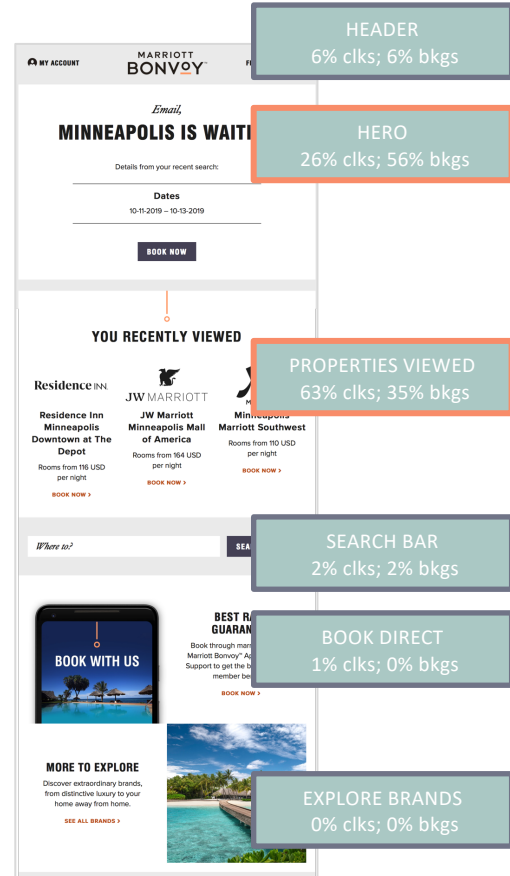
MY ACCOUNT

MARRIOTT
BONVOY

F

HEADER
6% clks; 6% bkgs

Email,

MINNEAPOLIS IS WAIT

HERO
26% clks; 56% bkgs

Details from your recent search:

Dates
10-11-2019 – 10-13-2019

BOOK NOW

YOU RECENTLY VIEWED

Residence INN

JW MARRIOTT

M

PROPERTIES VIEWED
63% clks; 35% bkgs

Residence Inn Minneapolis Downtown at The Depot
Rooms from 116 USD per night
BOOK NOW >

JW Marriott Minneapolis Mall of America
Rooms from 164 USD per night
BOOK NOW >

Minneapolis Marriott Southwest
Rooms from 110 USD per night
BOOK NOW >

Where to?

SEA

SEARCH BAR
2% clks; 2% bkgs

BOOK WITH US

BEST R
GUARAN

BOOK DIRECT
1% clks; 0% bkgs

Book through man
Marriott Bonvoy™ A
Support to get the b
member be

BOOK NOW >

MORE TO EXPLORE
Discover extraordinary brands, from distinctive luxury to your home away from home.
SEE ALL BRANDS >

EXPLORE BRANDS
0% clks; 0% bkgs